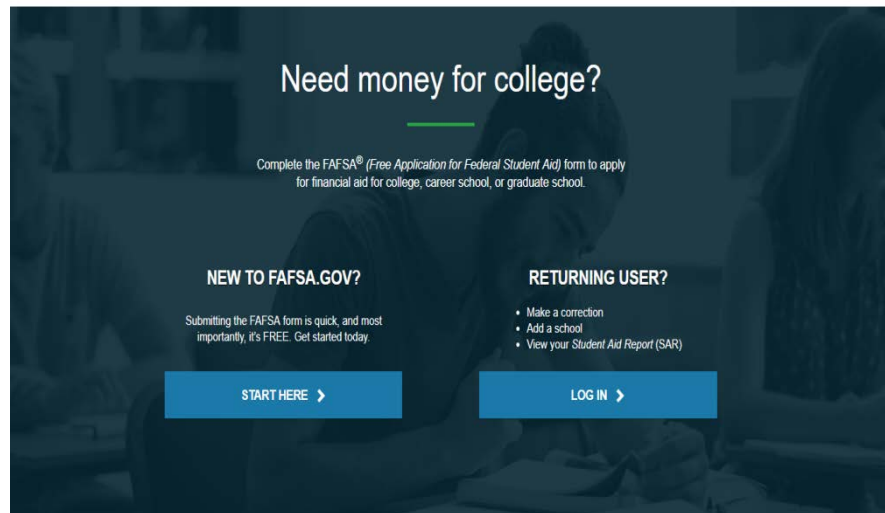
Need money for college?

Complete the FAFSA® (Free Application for Federal Student Aid) form to apply for financial aid for college, career school, or graduate school.

NEW TO FAFSA.GOV?

Submitting the FAFSA form is quick, and most importantly, it's FREE. Get started today.

START HERE ›

RETURNING USER?

• Make a correction
• Add a school
• View your Student Aid Report (SAR)

LOG IN ›